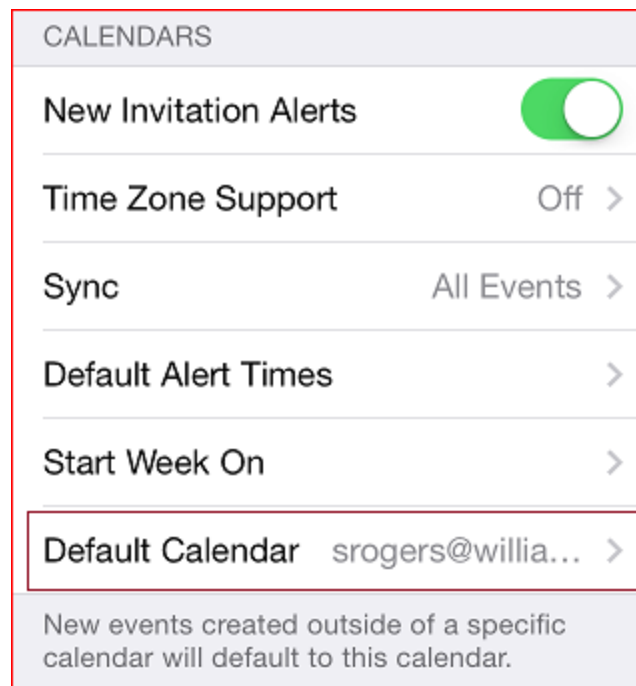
CALENDARS

New Invitation Alerts

Time Zone Support Off >

Sync All Events >

Default Alert Times >

Start Week On >

Default Calendar srogers@willia... >

New events created outside of a specific calendar will default to this calendar.